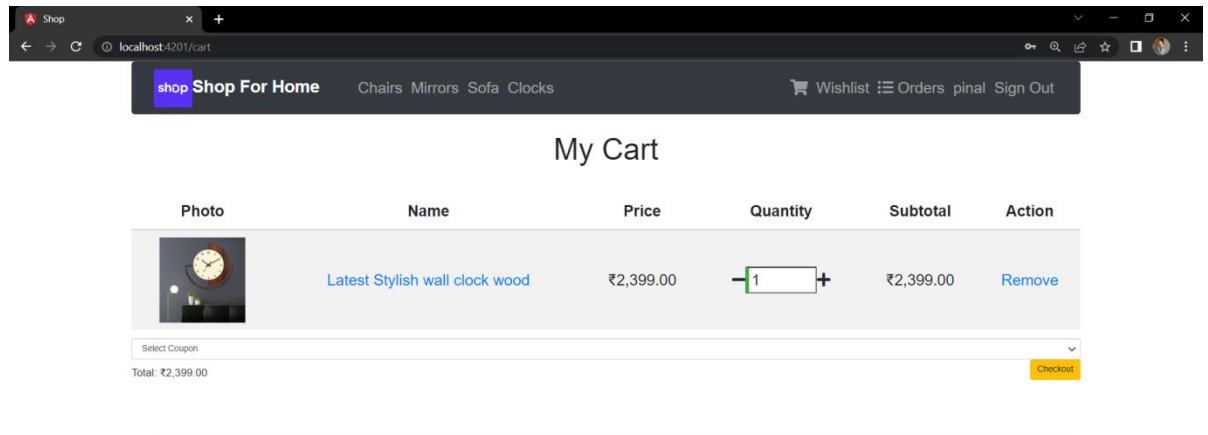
Shop
localhost:4201/cart

shop Shop For Home Chairs Mirrors Sofa Clocks Wishlist Orders pinal Sign Out

My Cart

| Photo | Name | Price | Quantity | Subtotal | Action |
|---|---|---|---|---|---|
| | Latest Stylish wall clock wood | ₹2,399.00 | − 1 + | ₹2,399.00 | Remove |

Select Coupon

Total: ₹2,399.00

Checkout